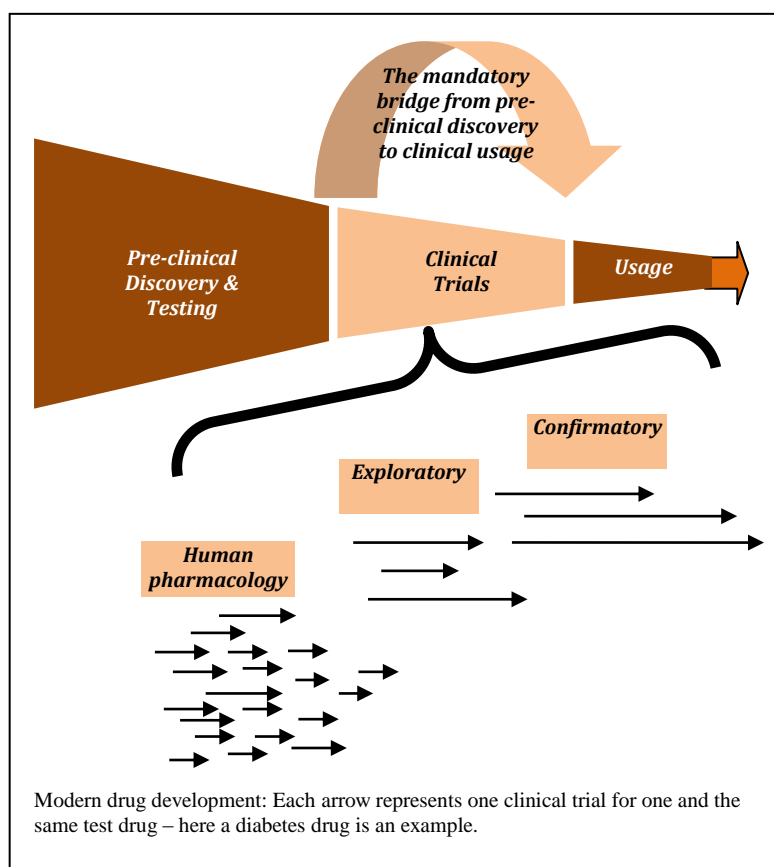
The mandatory bridge from pre-clinical discovery to clinical usage

Pre-clinical Discovery & Testing

Clinical Trials

Usage

Confirmatory

Exploratory

Human pharmacology

Modern drug development: Each arrow represents one clinical trial for one and the same test drug – here a diabetes drug is an example.